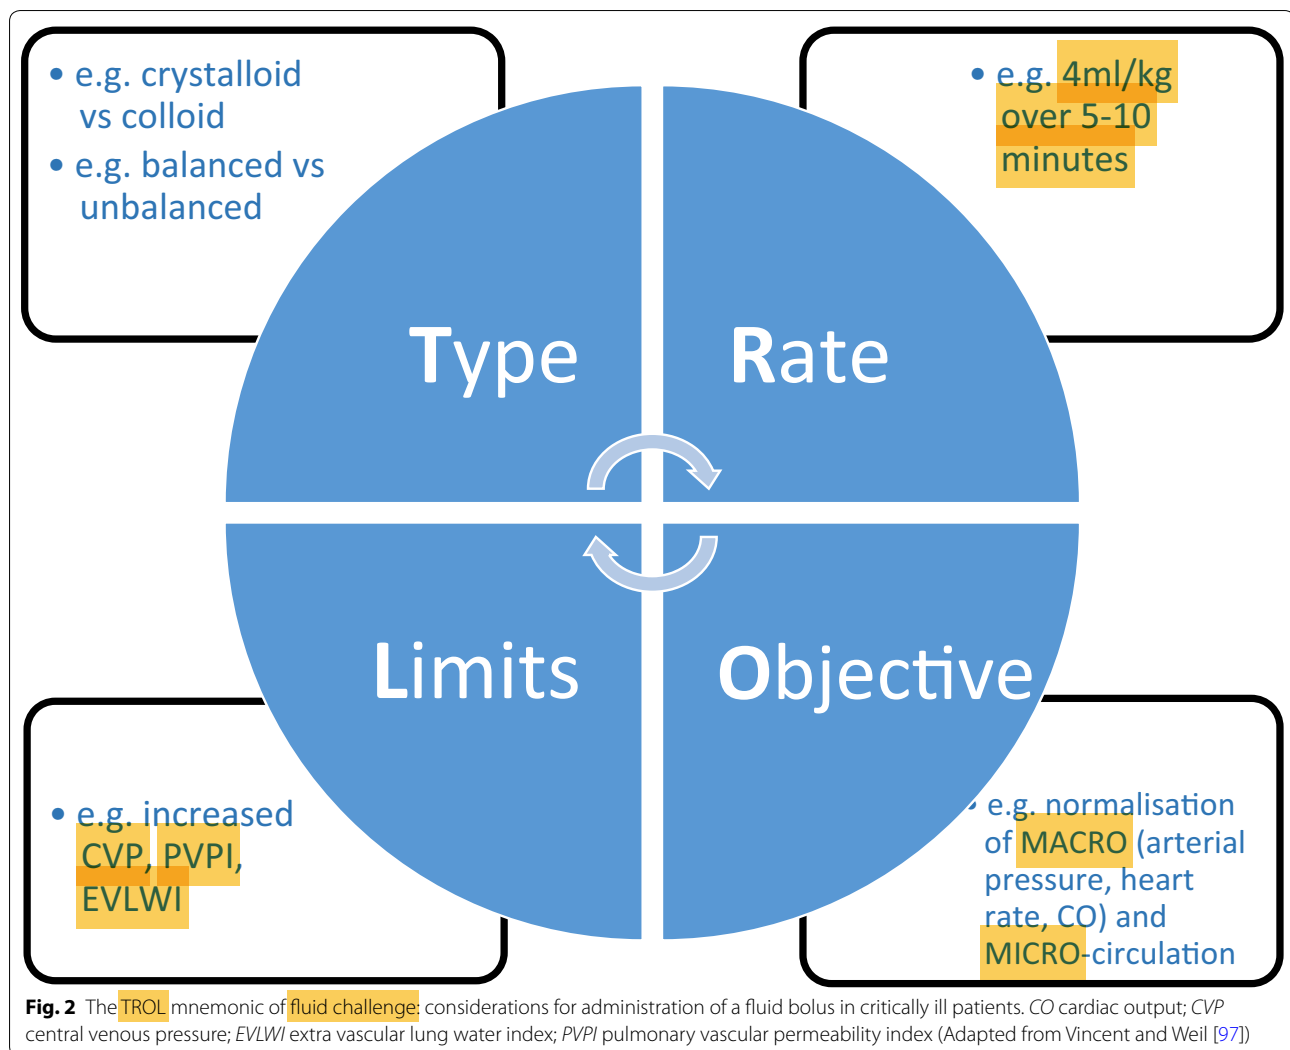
• e.g. crystalloid vs colloid
• e.g. balanced vs unbalanced

• e.g. 4ml/kg over 5-10 minutes

Type

Rate

Limits

Objective

• e.g. increased CVP, PVPI, EVLWI

• e.g. normalisation of MACRO (arterial pressure, heart rate, CO) and MICRO-circulation

**Fig. 2** The TROL mnemonic of fluid challenge: considerations for administration of a fluid bolus in critically ill patients. *CO* cardiac output; *CVP* central venous pressure; *EVLWI* extra vascular lung water index; *PVPI* pulmonary vascular permeability index (Adapted from Vincent and Weil [97])